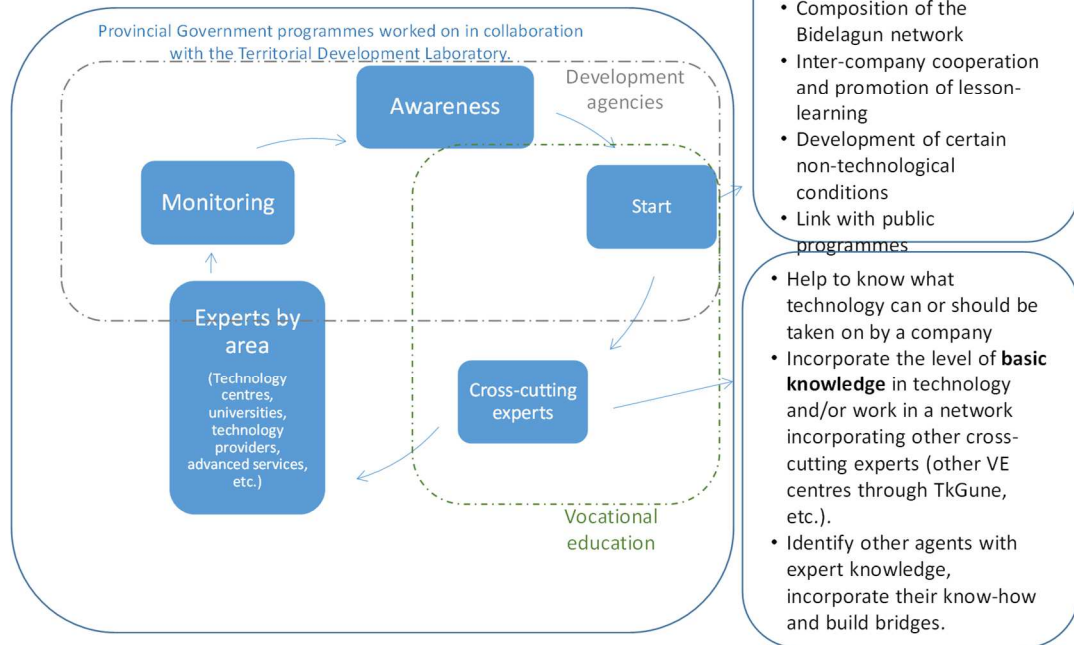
Provincial Government programmes worked on in collaboration with the Territorial Development Laboratory.

Development agencies

Awareness

Monitoring

Start

Experts by area

(Technology centres, universities, technology providers, advanced services, etc.)

Cross-cutting experts

Vocational education

• Composition of the Bidelagun network
• Inter-company cooperation and promotion of lesson-learning
• Development of certain non-technological conditions
• Link with public programmes

• Help to know what technology can or should be taken on by a company
• Incorporate the level of **basic knowledge** in technology and/or work in a network incorporating other cross-cutting experts (other VE centres through TkGune, etc.).
• Identify other agents with expert knowledge, incorporate their know-how and build bridges.